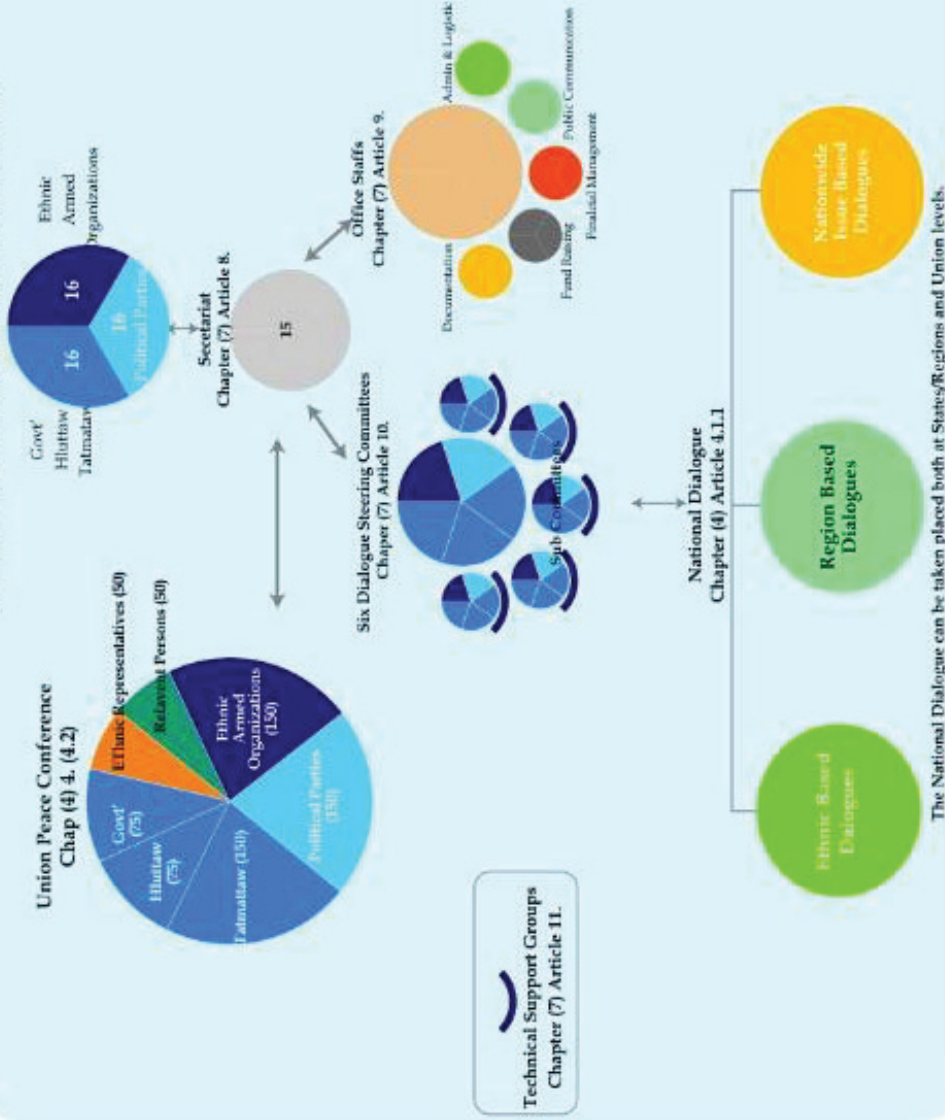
Union Peace Conference
Chap (4) 4. (4.2)

Ethnic Representatives (50)
Relavent Persons (50)
Ethnic Armed Organizations (150)
Political Parties (150)
Tatmadaw (150)
Hluttaw (75)
Govt' (75)

Govt'
Hluttaw
Tatmadaw
Ethnic Armed Organizations
16
16
16
Political Parties

Secetariat
Chapter (7) Article 8.
15

Office Staffs
Chapter (7) Article 9.
Admin & Logistic
Public Communications
Finacial Management
Fund Raising
Documentation

Six Dialogue Steering Committees
Chaper (7) Article 10.
Sub Committees

Technical Support Groups
Chapter (7) Article 11.

National Dialogue
Chapter (4) Article 4.1.1

Ethnic Based Dialogues
Region Based Dialogues
Nationwide Issue Based Dialogues

The National Dialogue can be taken placed both at States/Regions and Union levels.